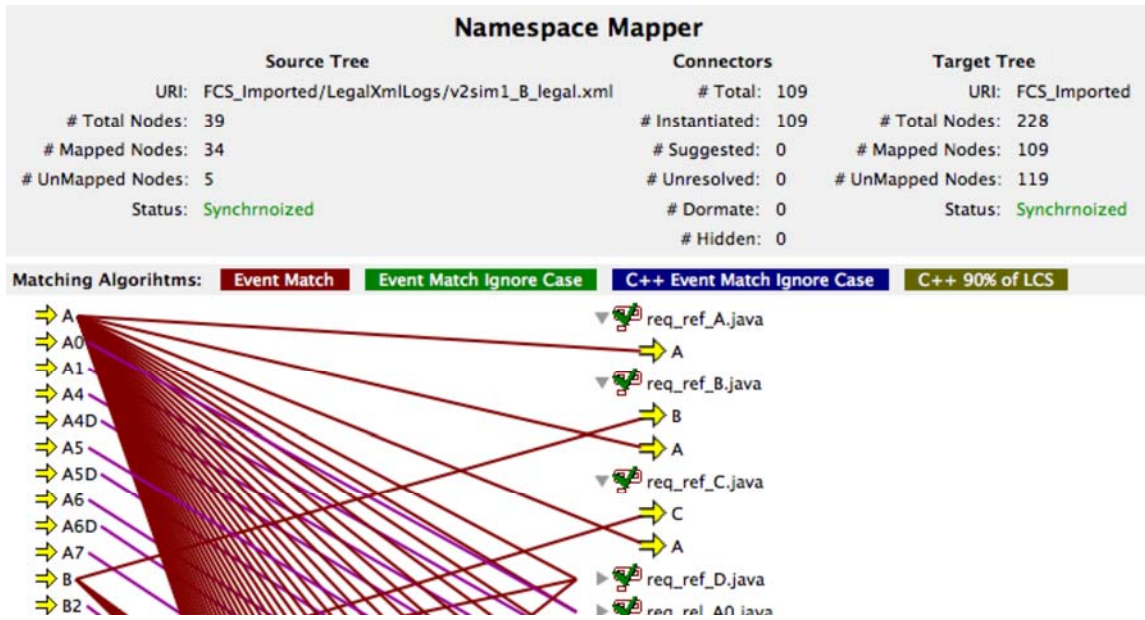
Namespace Mapper

Source Tree

| | |
|---|---|
| URI: | FCS_Imported/LegalXmlLogs/v2sim1_B_legal.xml |
| # Total Nodes: | 39 |
| # Mapped Nodes: | 34 |
| # UnMapped Nodes: | 5 |
| Status: | Synchrnoized |

Connectors

| | |
|---|---|
| # Total: | 109 |
| # Instantiated: | 109 |
| # Suggested: | 0 |
| # Unresolved: | 0 |
| # Dormate: | 0 |
| # Hidden: | 0 |

Target Tree

| | |
|---|---|
| URI: | FCS_Imported |
| # Total Nodes: | 228 |
| # Mapped Nodes: | 109 |
| # UnMapped Nodes: | 119 |
| Status: | Synchrnoized |

Matching Algorihtms: Event Match Event Match Ignore Case C++ Event Match Ignore Case C++ 90% of LCS

A
A0
A1
A4
A4D
A5
A5D
A6
A6D
A7
B
B2

req_ref_A.java
A
req_ref_B.java
B
A
req_ref_C.java
C
A
req_ref_D.java
req_ref_A0.java